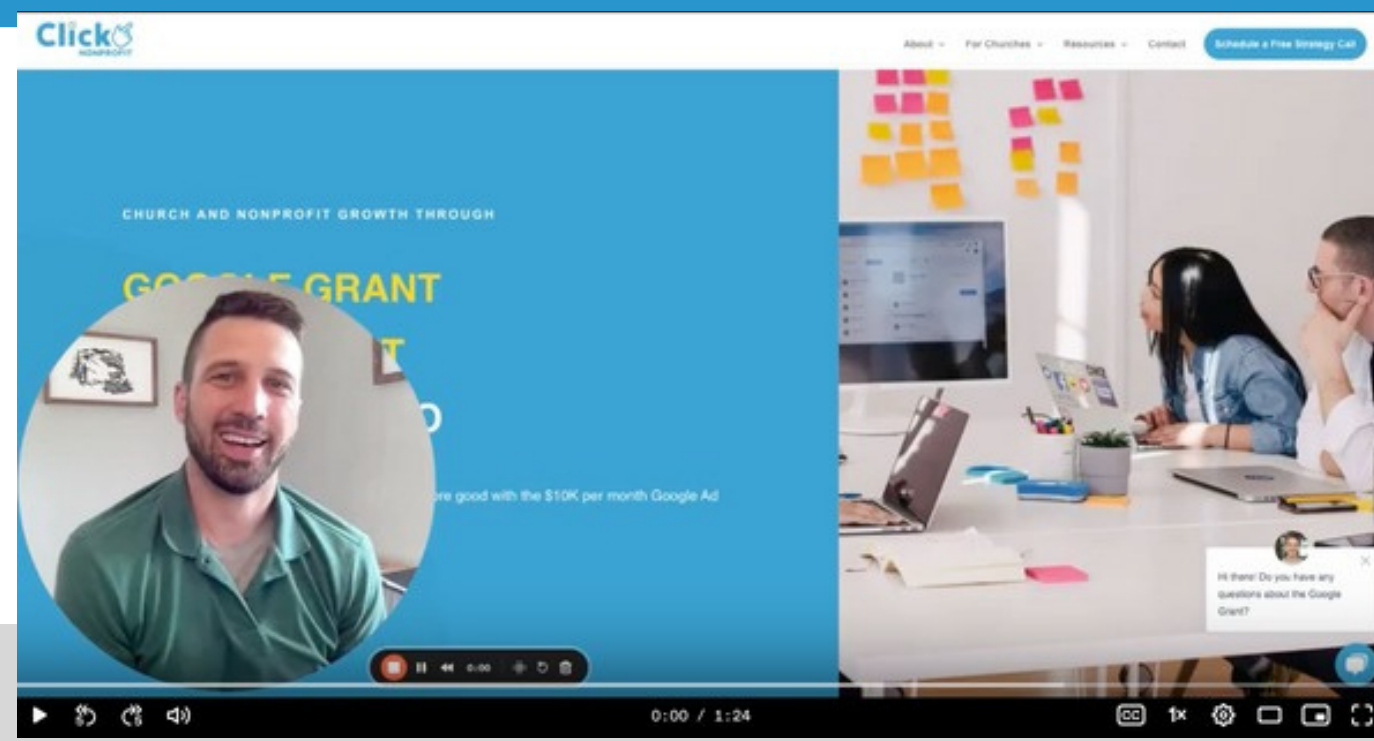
Click NONPROFIT

About For Churches Resources Contact Schedule a Free Strategy Call

CHURCH AND NONPROFIT GROWTH THROUGH

GO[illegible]LE GRANT

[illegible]T

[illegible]O

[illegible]ore good with the $10K per month Google Ad

Hi there! Do you have any questions about the Google Grant?

0:00

0:00 / 1:24

1x